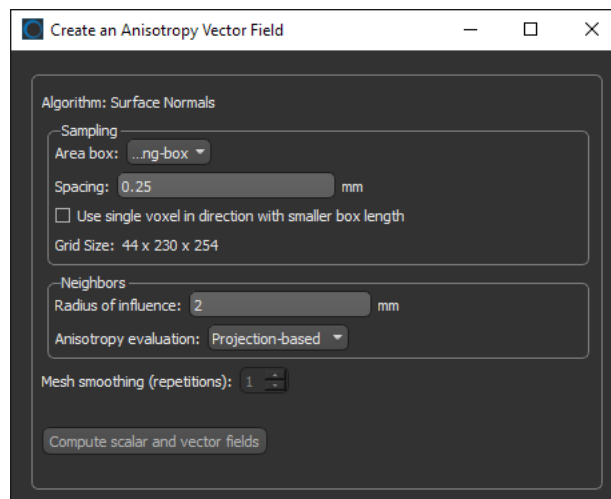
Create an Anisotropy Vector Field

Algorithm: Surface Normals

Sampling

Area box: ...ng-box

Spacing: 0.25 mm

Use single voxel in direction with smaller box length

Grid Size: 44 x 230 x 254

Neighbors

Radius of influence: 2 mm

Anisotropy evaluation: Projection-based

Mesh smoothing (repetitions): 1

Compute scalar and vector fields